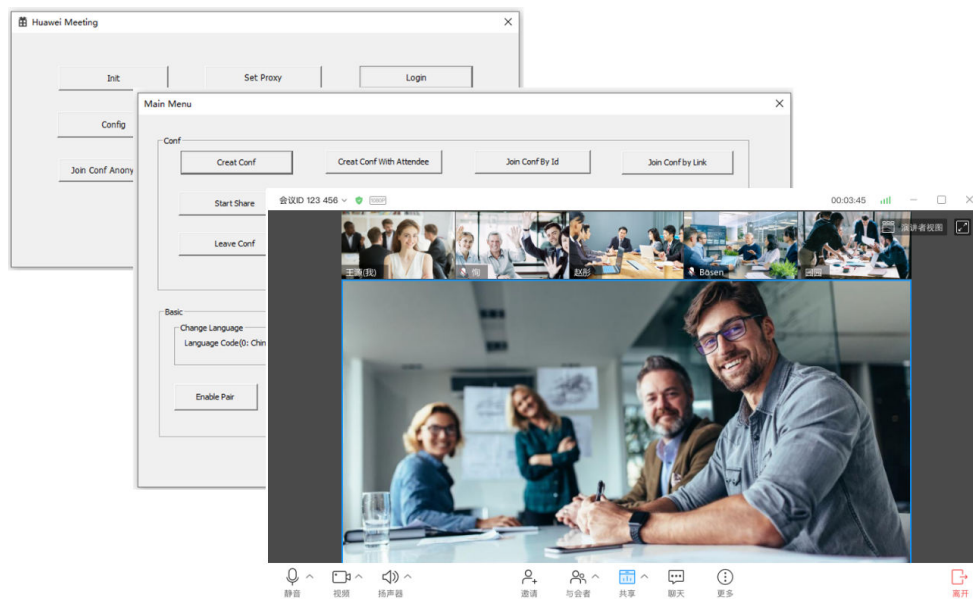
Huawei Meeting

Init

Set Proxy

Login

Config

Join Conf Anony

Main Menu

Conf

Creat Conf

Creat Conf With Attendee

Join Conf By Id

Join Conf by Link

Start Share

Leave Conf

Basic

Change Language

Language Code(0: Chin

Enable Pair

会议ID 123 456

1080P

00:03:45

演讲者视图

王雨(我)

赵彤

Bosen

静音

视频

扬声器

邀请

与会者

共享

聊天

更多

离开